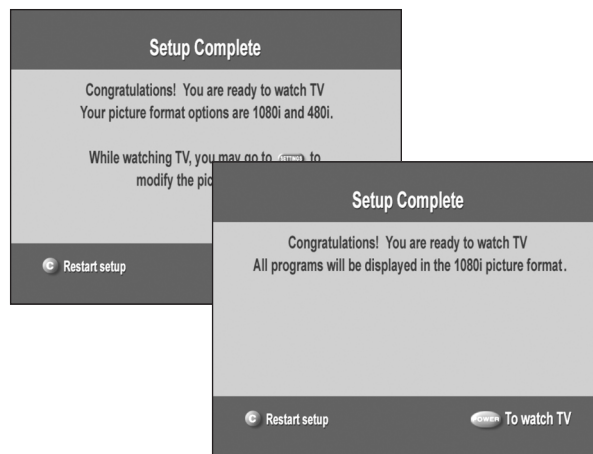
Setup Complete

Congratulations! You are ready to watch TV
Your picture format options are 1080i and 480i.

While watching TV, you may go to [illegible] to modify the pic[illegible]

C Restart setup

Setup Complete

Congratulations! You are ready to watch TV
All programs will be displayed in the 1080i picture format.

C Restart setup

POWER To watch TV